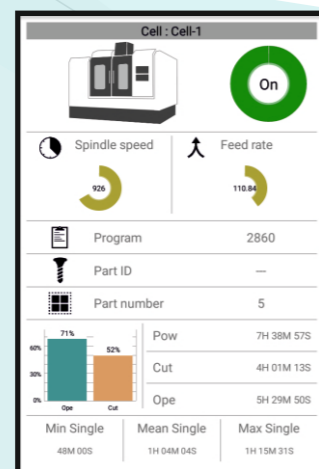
Cell : Cell-1

On

Spindle speed

926

Feed rate

110.84

Program 2860

Part ID —

Part number 5

71%

52%

60%

30%

0%

Ope

Cut

Pow 7H 38M 57S

Cut 4H 01M 13S

Ope 5H 29M 50S

Min Single

48M 00S

Mean Single

1H 04M 04S

Max Single

1H 15M 31S